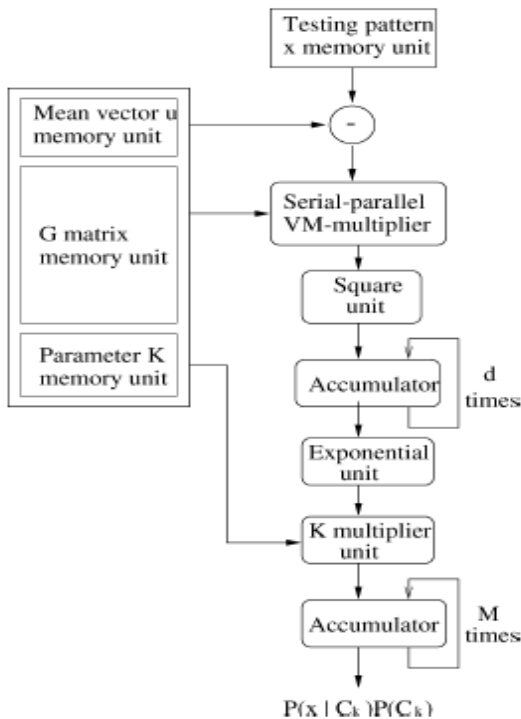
Testing pattern x memory unit

Mean vector u memory unit

-

G matrix memory unit

Serial-parallel VM-multiplier

Square unit

Parameter K memory unit

Accumulator

d times

Exponential unit

K multiplier unit

Accumulator

M times

$P(x \mid C_k)P(C_k)$